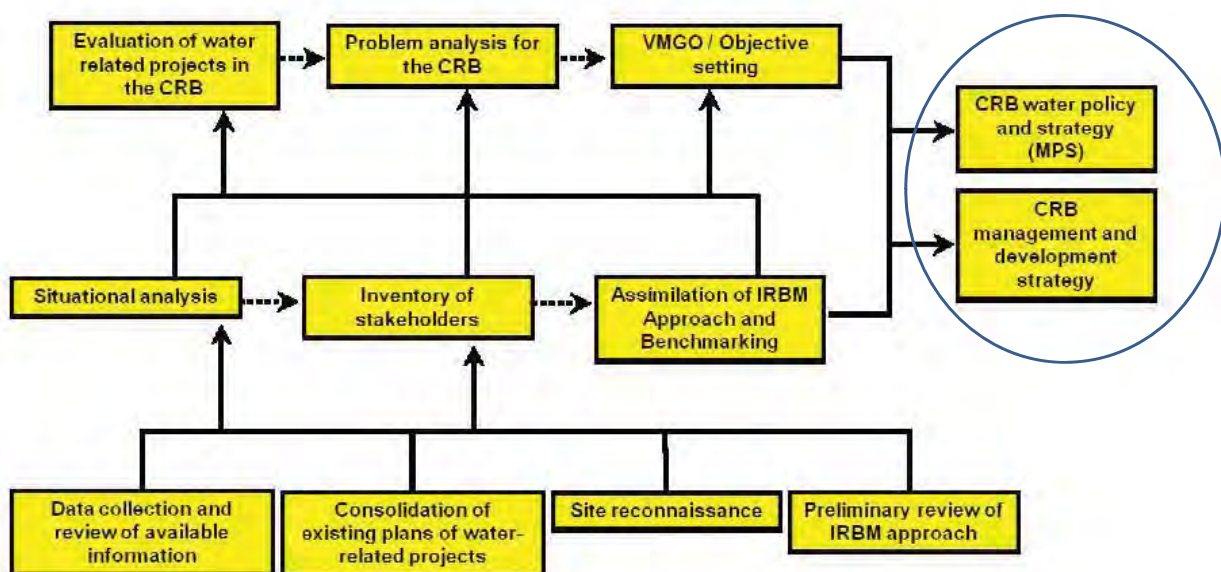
Evaluation of water related projects in the CRB

Problem analysis for the CRB

VMGO / Objective setting

CRB water policy and strategy (MPS)

CRB management and development strategy

Situational analysis

Inventory of stakeholders

Assimilation of IRBM Approach and Benchmarking

Data collection and review of available information

Consolidation of existing plans of water-related projects

Site reconnaissance

Preliminary review of IRBM approach